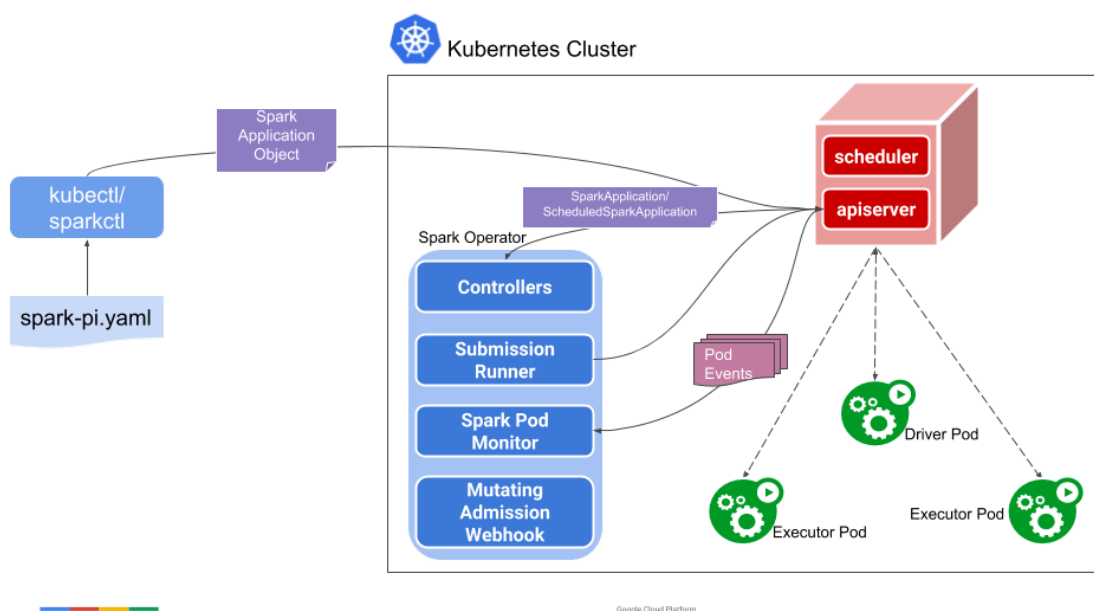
Kubernetes Cluster

Spark Application Object

kubectl/ sparkctl

spark-pi.yaml

SparkApplication/ ScheduledSparkApplication

Spark Operator

Controllers

Submission Runner

Spark Pod Monitor

Mutating Admission Webhook

scheduler

apiserver

Pod Events

Driver Pod

Executor Pod

Executor Pod

Google Cloud Platform